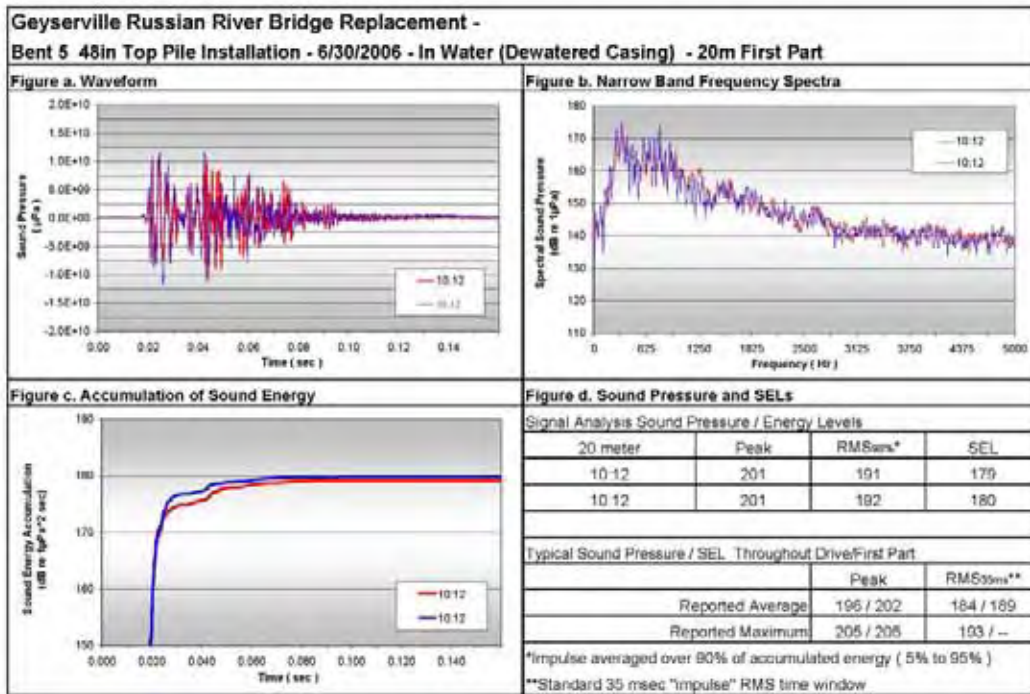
Geyserville Russian River Bridge Replacement -

Bent 5 48in Top Pile Installation - 6/30/2006 - In Water (Dewatered Casing) - 20m First Part

Figure a. Waveform

2.0E+10
1.5E+10
1.0E+10
5.0E+09
0.0E+00
-5.0E+09
-1.0E+10
-1.5E+10
-2.0E+10

Sound Pressure (µPa)

0.00 0.02 0.04 0.06 0.08 0.10 0.12 0.14

Time (sec)

10:12
10:12

Figure b. Narrow Band Frequency Spectra

180
170
160
150
140
130
120
110

Spectral Sound Pressure (dB re 1µPa)

0 625 1250 1875 2500 3125 3750 4375 5000

Frequency (Hz)

10:12
10:12

Figure c. Accumulation of Sound Energy

190
180
170
160
150

Sound Energy Accumulation (dB re 1µPa^2 sec)

0.000 0.020 0.040 0.060 0.080 0.100 0.120 0.140

Time (sec)

10:12
10:12

Figure d. Sound Pressure and SELs

Signal Analysis Sound Pressure / Energy Levels

| 20 meter | Peak | RMS90%* | SEL |
|---|---|---|---|
| 10:12 | 201 | 191 | 179 |
| 10:12 | 201 | 192 | 180 |

Typical Sound Pressure / SEL Throughout Drive/First Part

| | Peak | RMS35ms** |
|---|---|---|
| Reported Average | 196 / 202 | 184 / 189 |
| Reported Maximum | 205 / 206 | 193 / -- |

*Impulse averaged over 90% of accumulated energy ( 5% to 95% )

**Standard 35 msec "impulse" RMS time window